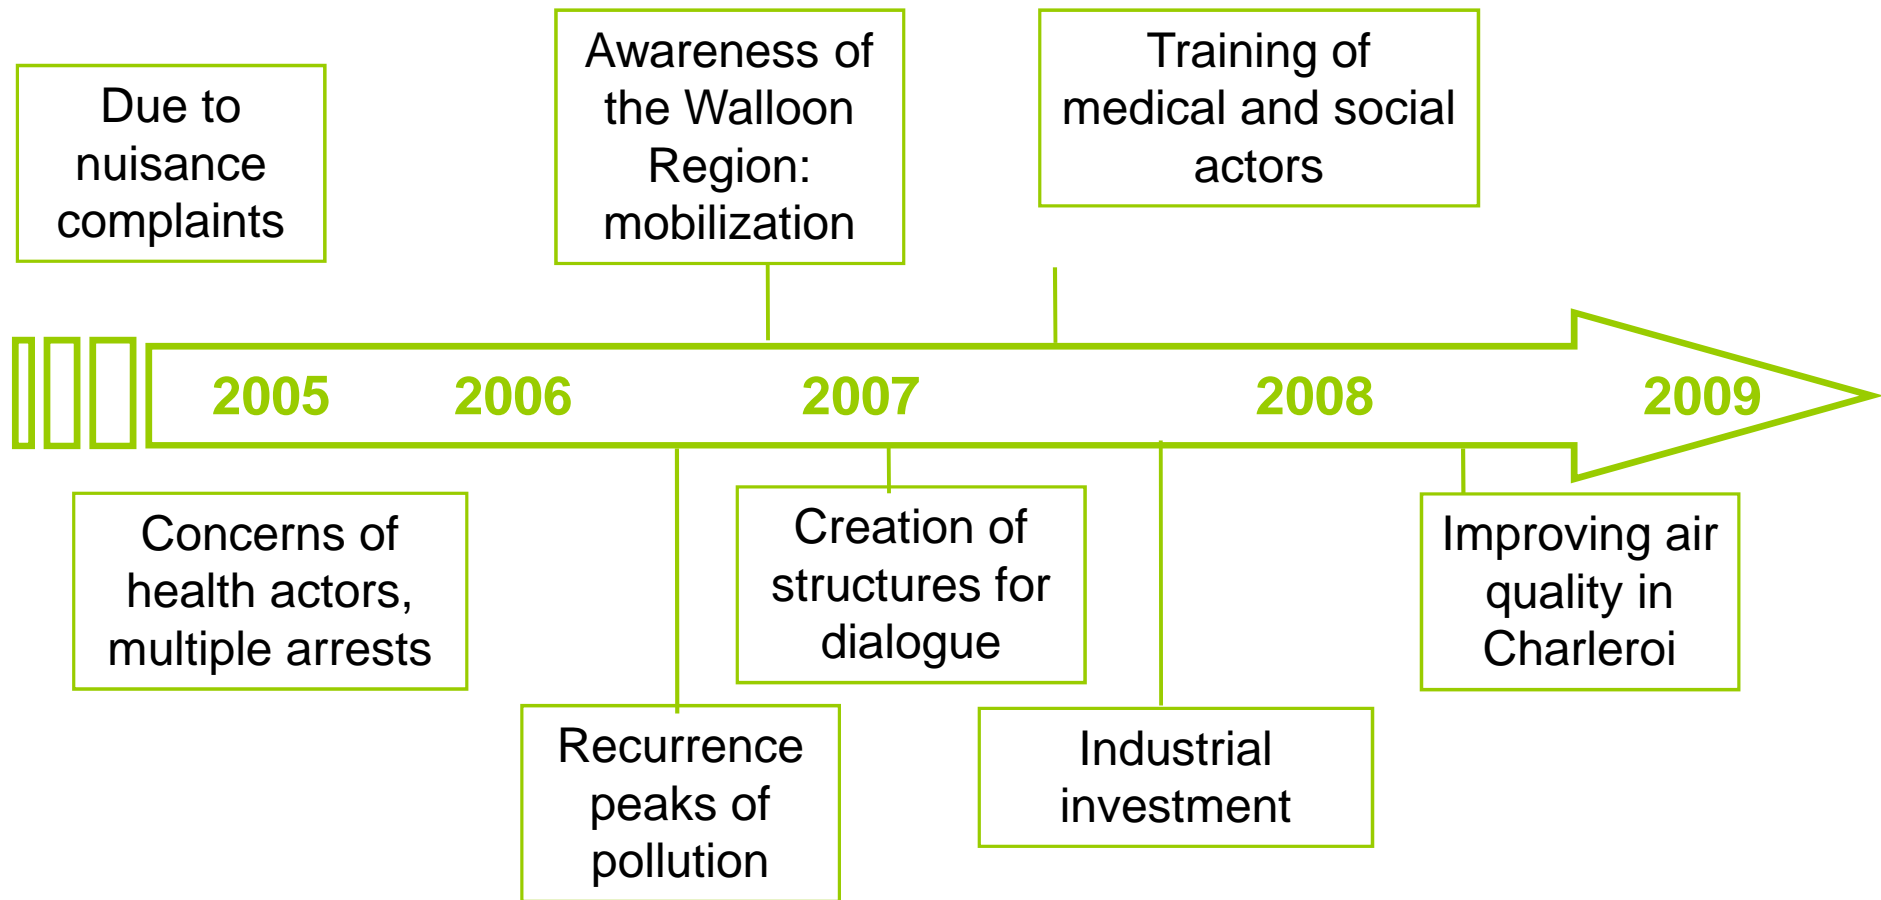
Due to nuisance complaints

Awareness of the Walloon Region: mobilization

Training of medical and social actors

2005

2006

2007

2008

2009

Concerns of health actors, multiple arrests

Recurrence peaks of pollution

Creation of structures for dialogue

Industrial investment

Improving air quality in Charleroi